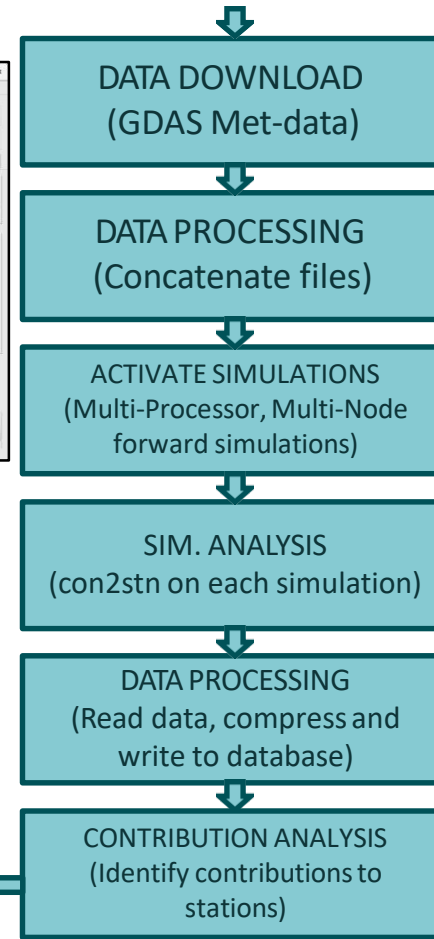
DATA DOWNLOAD
(GDAS Met-data)

DATA PROCESSING
(Concatenate files)

ACTIVATE SIMULATIONS
(Multi-Processor, Multi-Node forward simulations)

SIM. ANALYSIS
(con2stn on each simulation)

DATA PROCESSING
(Read data, compress and write to database)

CONTRIBUTION ANALYSIS
(Identify contributions to stations)